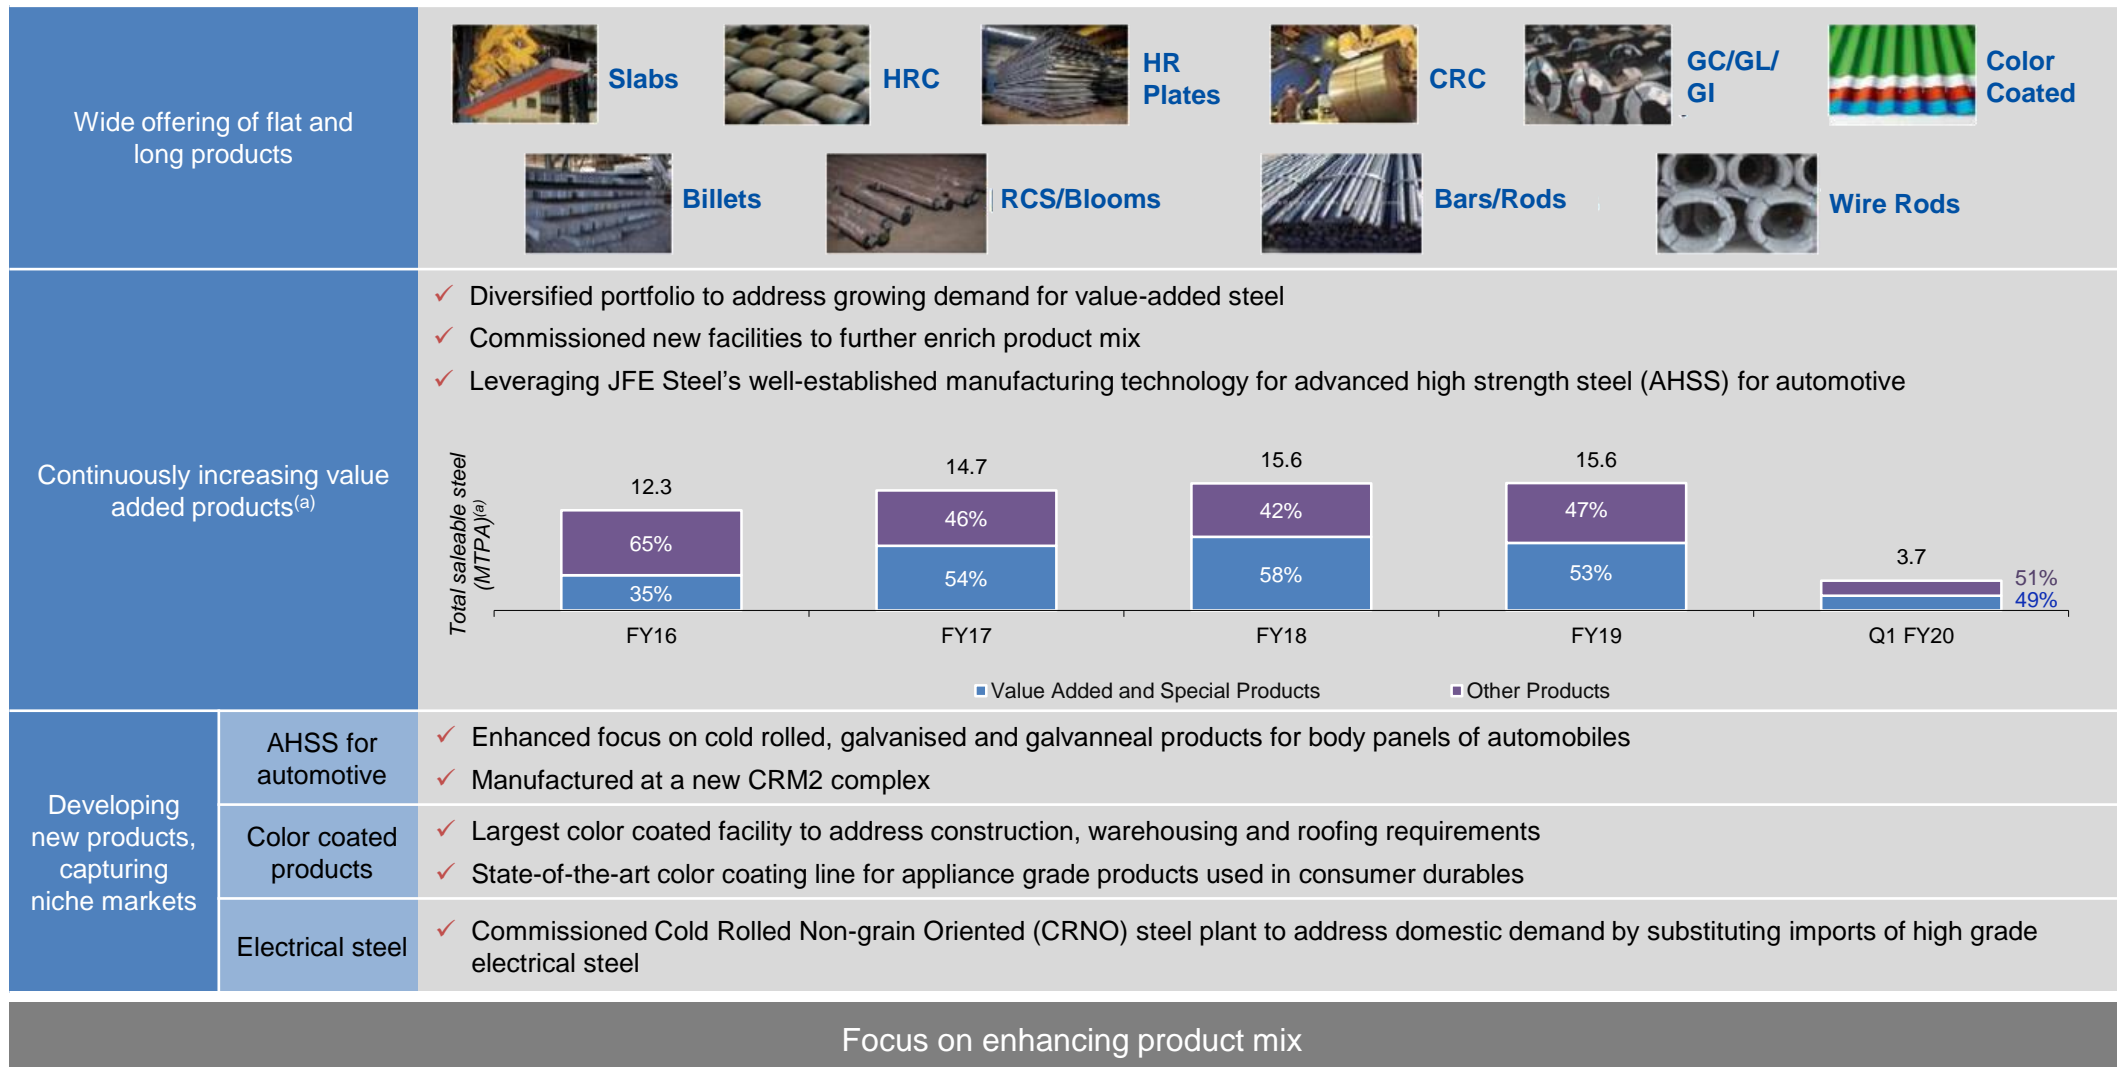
Wide offering of flat and long products

Slabs HRC HR Plates CRC GC/GL/ GI Color Coated

Billets RCS/Blooms Bars/Rods Wire Rods

Continuously increasing value added products$^{(a)}$

✓ Diversified portfolio to address growing demand for value-added steel
✓ Commissioned new facilities to further enrich product mix
✓ Leveraging JFE Steel's well-established manufacturing technology for advanced high strength steel (AHSS) for automotive

Total saleable steel (MTPA)$^{(a)}$

| | FY16 | FY17 | FY18 | FY19 | Q1 FY20 |
|---|---|---|---|---|---|
| Total | 12.3 | 14.7 | 15.6 | 15.6 | 3.7 |
| Other Products | 65% | 46% | 42% | 47% | 51% |
| Value Added and Special Products | 35% | 54% | 58% | 53% | 49% |

Value Added and Special Products Other Products

Developing new products, capturing niche markets

AHSS for automotive
✓ Enhanced focus on cold rolled, galvanised and galvanneal products for body panels of automobiles
✓ Manufactured at a new CRM2 complex

Color coated products
✓ Largest color coated facility to address construction, warehousing and roofing requirements
✓ State-of-the-art color coating line for appliance grade products used in consumer durables

Electrical steel
✓ Commissioned Cold Rolled Non-grain Oriented (CRNO) steel plant to address domestic demand by substituting imports of high grade electrical steel

Focus on enhancing product mix